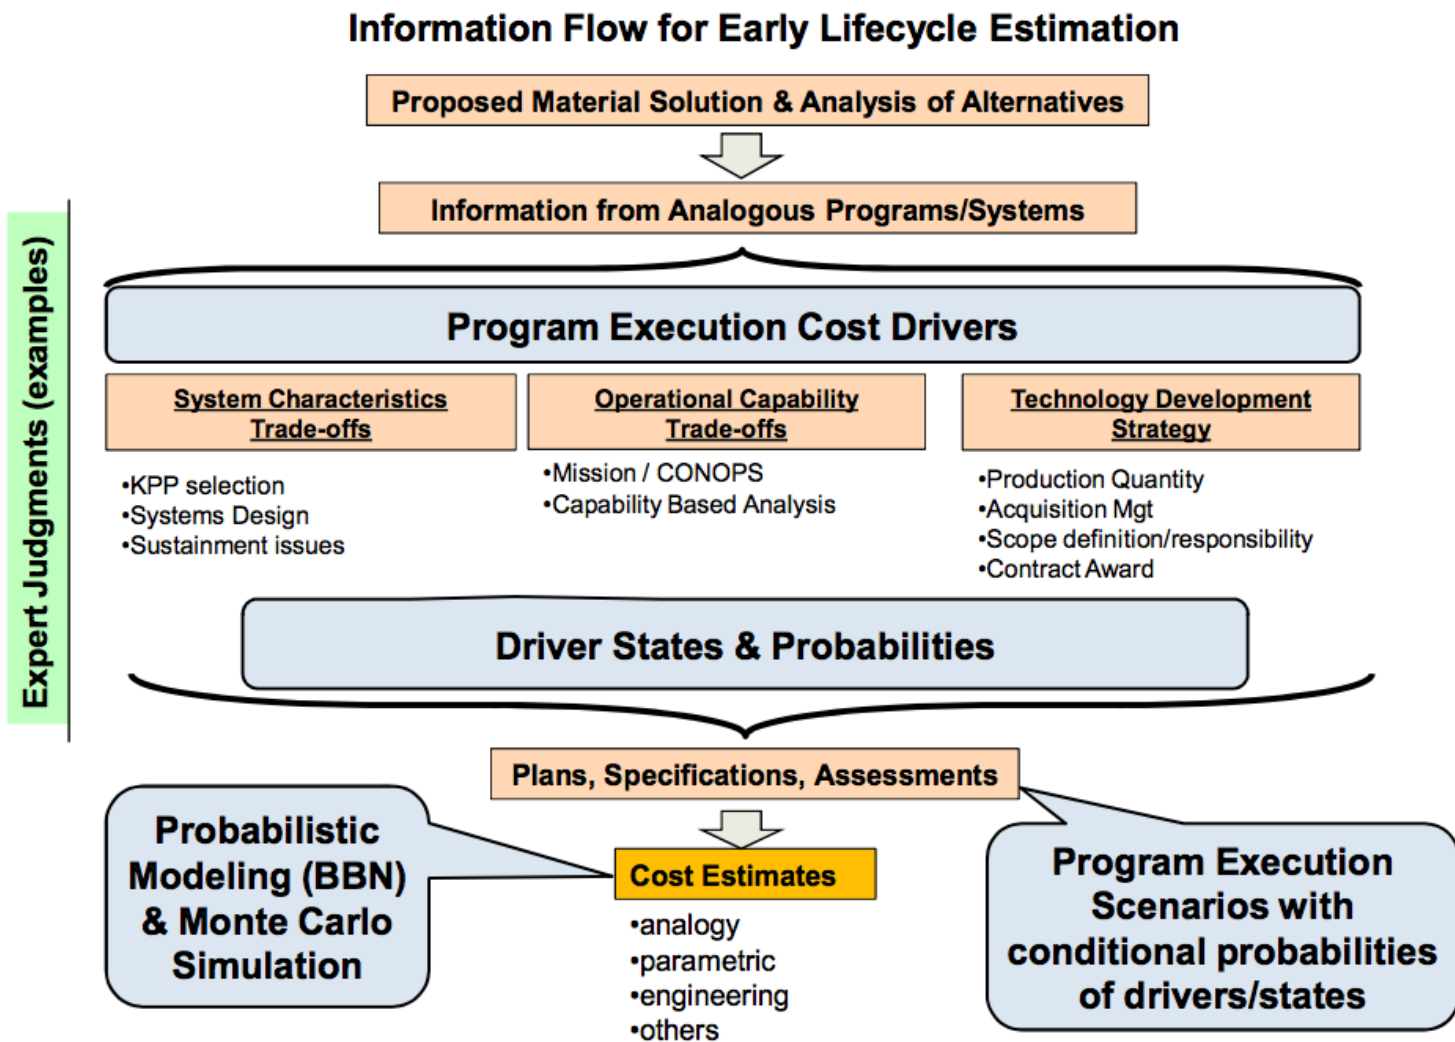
Information Flow for Early Lifecycle Estimation

Proposed Material Solution & Analysis of Alternatives

Information from Analogous Programs/Systems

Expert Judgments (examples)

Program Execution Cost Drivers

System Characteristics Trade-offs

•KPP selection
•Systems Design
•Sustainment issues

Operational Capability Trade-offs

•Mission / CONOPS
•Capability Based Analysis

Technology Development Strategy

•Production Quantity
•Acquisition Mgt
•Scope definition/responsibility
•Contract Award

Driver States & Probabilities

Plans, Specifications, Assessments

Probabilistic Modeling (BBN) & Monte Carlo Simulation

Cost Estimates

•analogy
•parametric
•engineering
•others

Program Execution Scenarios with conditional probabilities of drivers/states